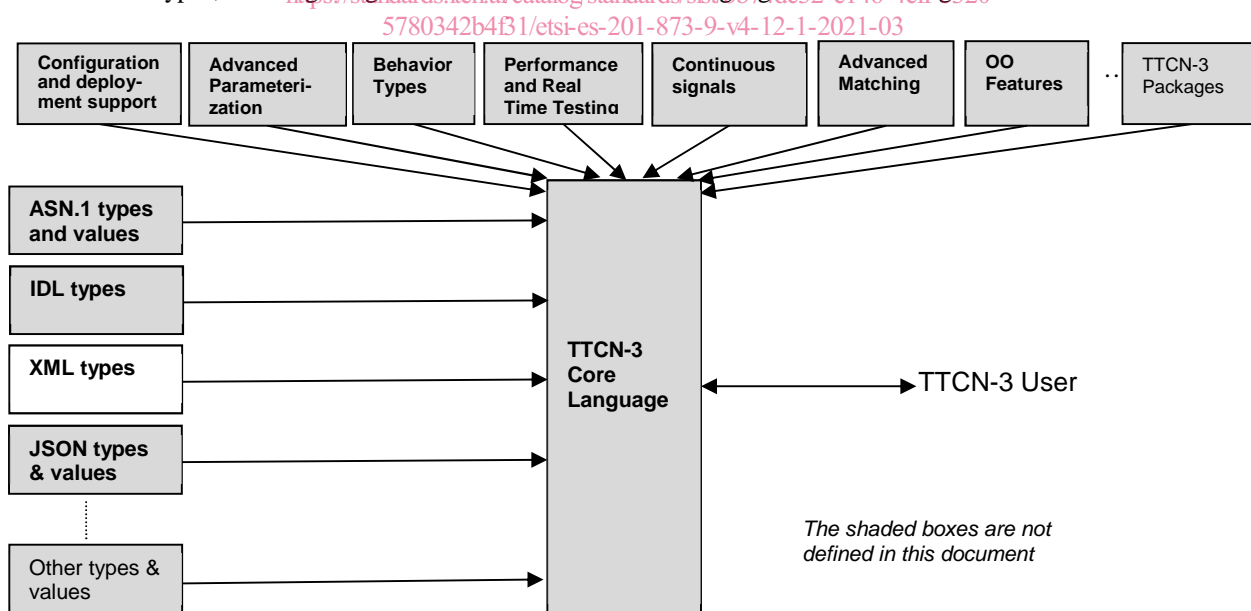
https://standards.iteh.ai/catalog/standards/sist/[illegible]
5780342b4f31/etsi-es-201-873-9-v4-12-1-2021-03

Configuration and deployment support

Advanced Parameterization

Behavior Types

Performance and Real Time Testing

Continuous signals

Advanced Matching

OO Features

..

TTCN-3 Packages

ASN.1 types and values

IDL types

XML types

JSON types & values

Other types & values

TTCN-3 Core Language

TTCN-3 User

The shaded boxes are not defined in this document